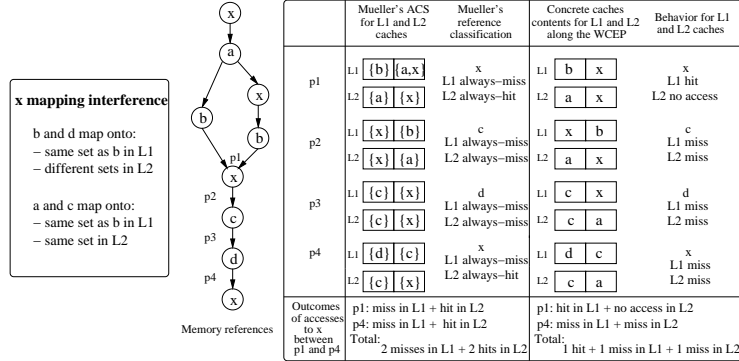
**x mapping interference**

b and d map onto:
– same set as b in L1
– different sets in L2

a and c map onto:
– same set as b in L1
– same set in L2

x
a
b
x
b
p1
x
p2
c
p3
d
p4
x

Memory references

| | Mueller's ACS for L1 and L2 caches | Mueller's reference classification | Concrete caches contents for L1 and L2 along the WCEP | Behavior for L1 and L2 caches |
|---|---|---|---|---|
| p1 | L1 {b} {a,x} L2 {a} {x} | x L1 always–miss L2 always–hit | L1 b x L2 a x | x L1 hit L2 no access |
| p2 | L1 {x} {b} L2 {x} {a} | c L1 always–miss L2 always–miss | L1 x b L2 a x | c L1 miss L2 miss |
| p3 | L1 {c} {x} L2 {c} {x} | d L1 always–miss L2 always–miss | L1 c x L2 c a | d L1 miss L2 miss |
| p4 | L1 {d} {c} L2 {c} {x} | x L1 always–miss L2 always–hit | L1 d c L2 c a | x L1 miss L2 miss |
| Outcomes of accesses to x between p1 and p4 | p1: miss in L1 + hit in L2 p4: miss in L1 + hit in L2 Total: 2 misses in L1 + 2 hits in L2 | | p1: hit in L1 + no access in L2 p4: miss in L1 + miss in L2 Total: 1 hit + 1 miss in L1 + 1 miss in L2 | |